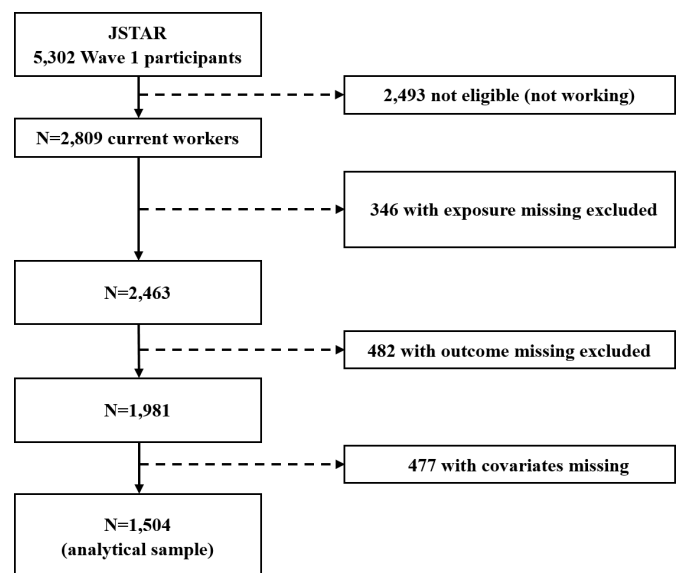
JSTAR
5,302 Wave 1 participants

2,493 not eligible (not working)

N=2,809 current workers

346 with exposure missing excluded

N=2,463

482 with outcome missing excluded

N=1,981

477 with covariates missing

N=1,504
(analytical sample)